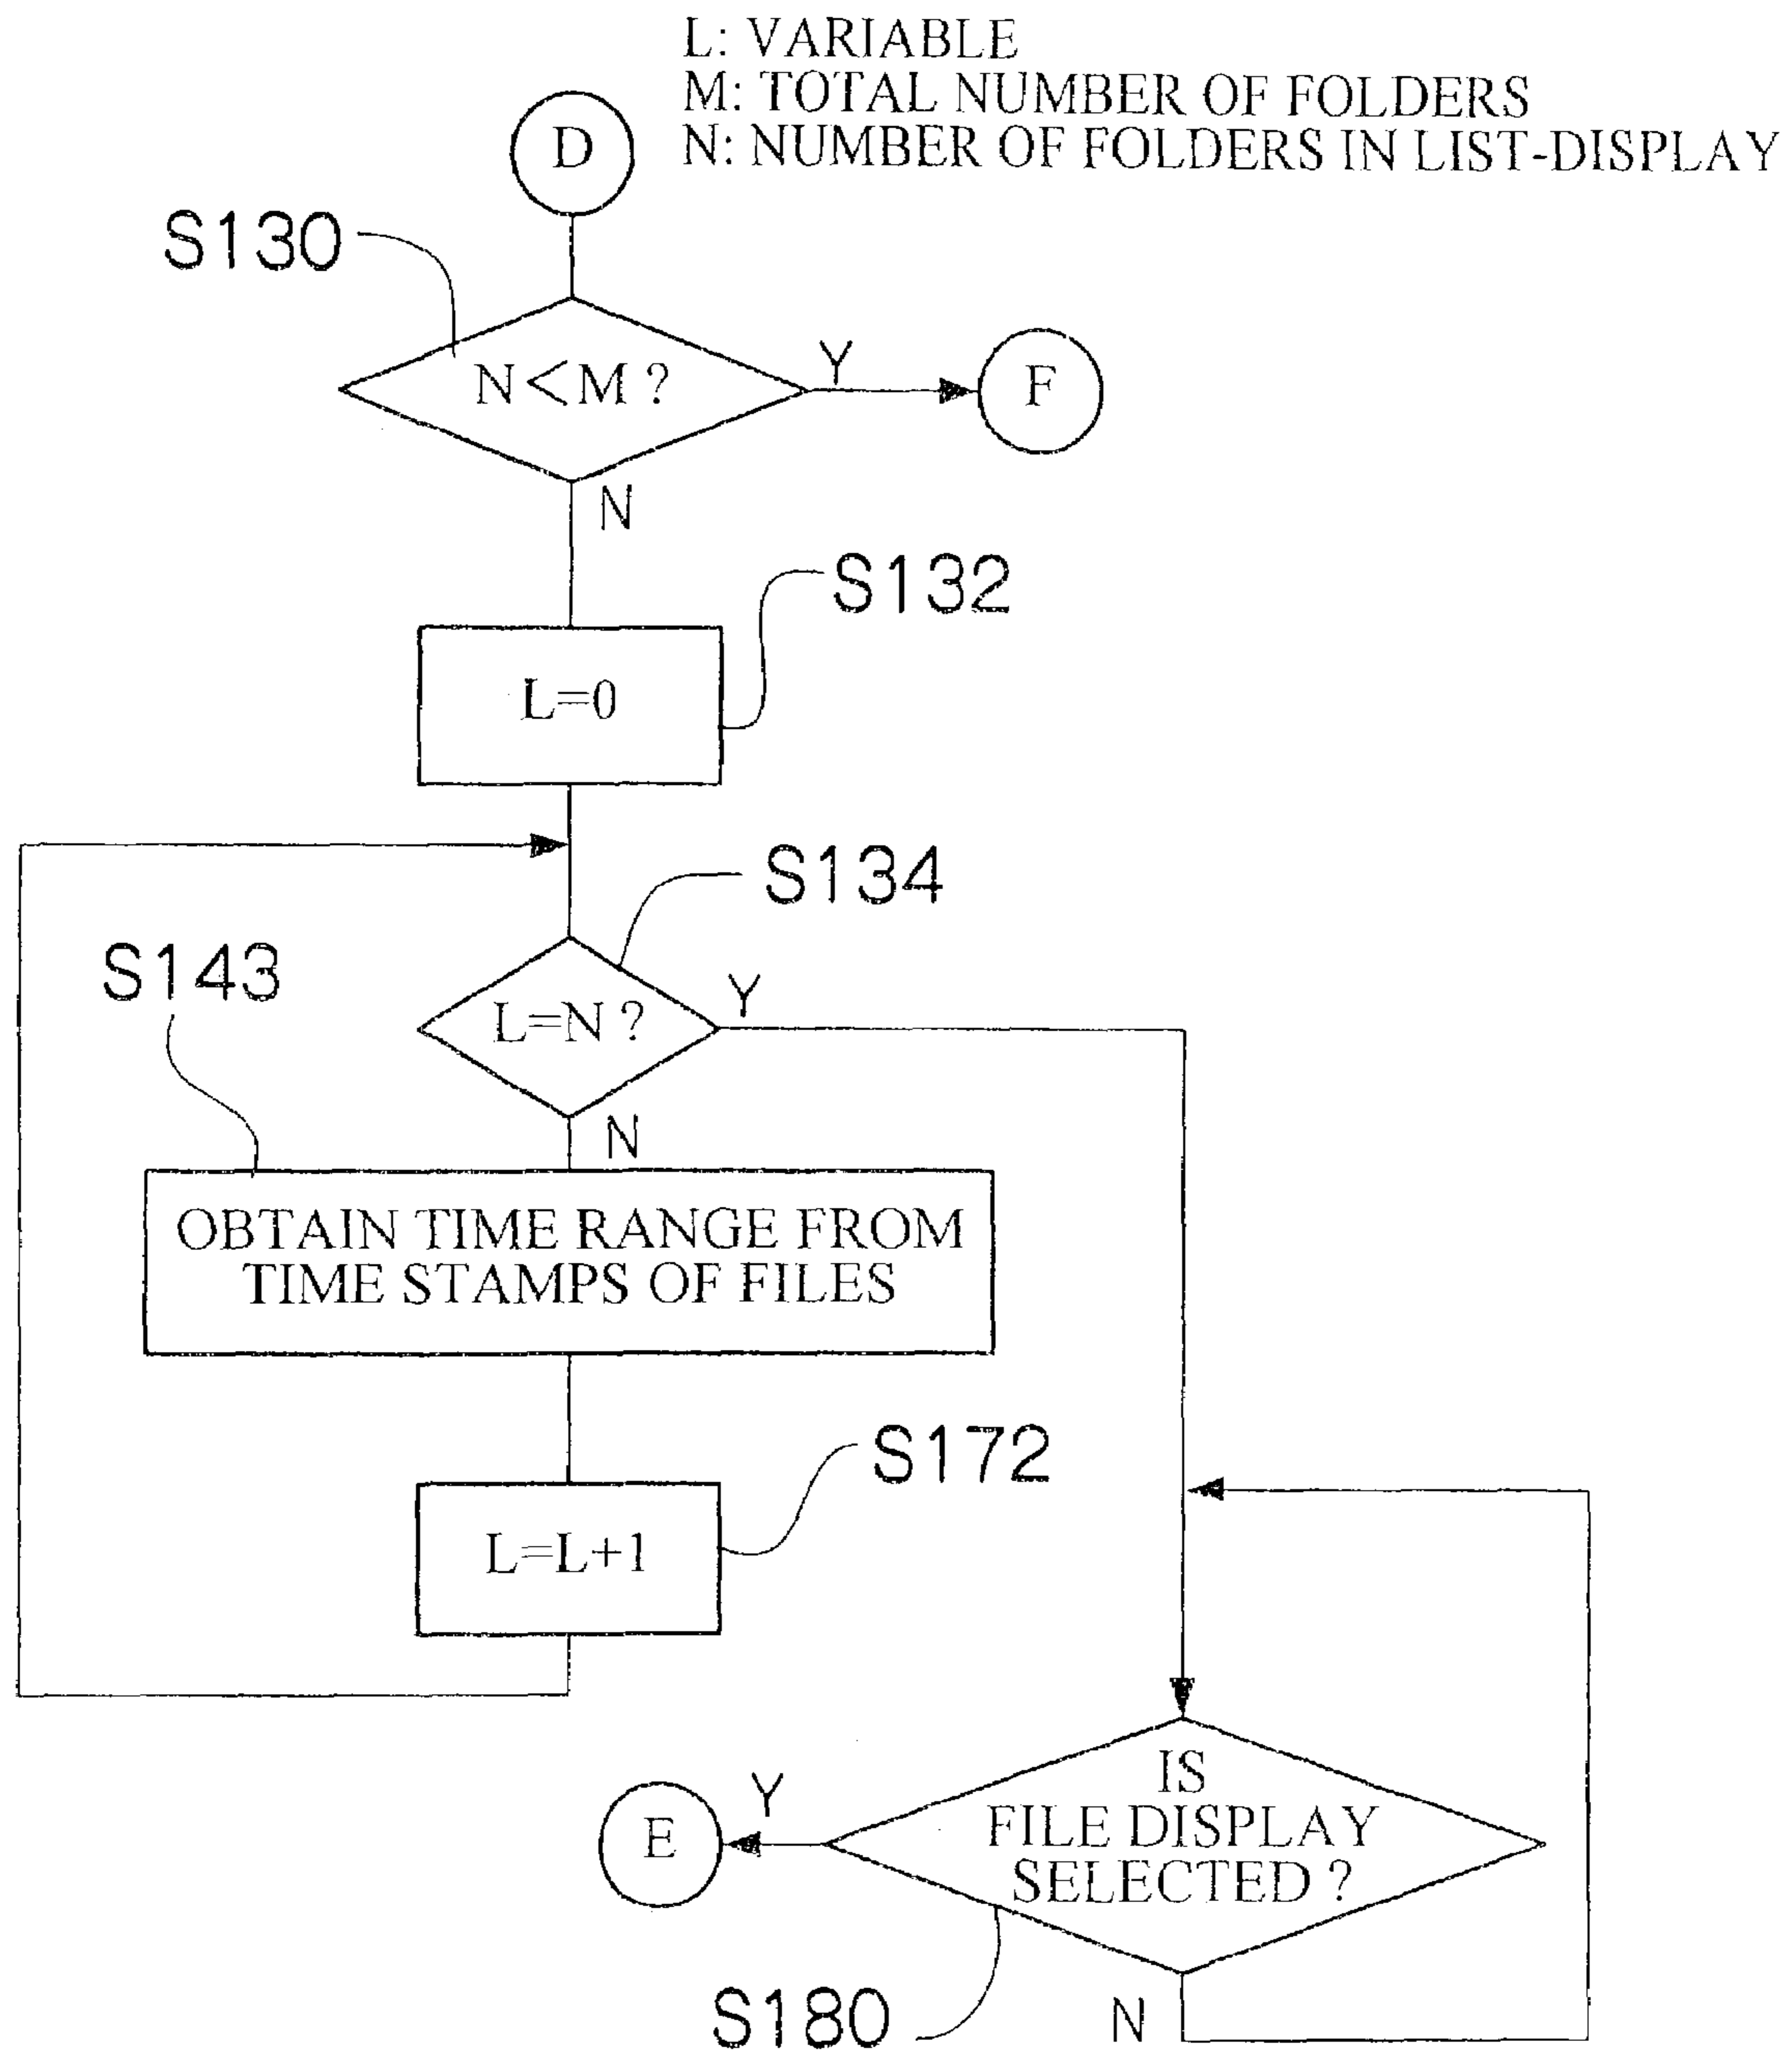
L: VARIABLE
M: TOTAL NUMBER OF FOLDERS
N: NUMBER OF FOLDERS IN LIST-DISPLAY

D

S130

N<M ?

Y

F

N

S132

L=0

S134

S143

L=N ?

Y

N

OBTAIN TIME RANGE FROM TIME STAMPS OF FILES

S172

L=L+1

E

Y

IS FILE DISPLAY SELECTED ?

S180

N